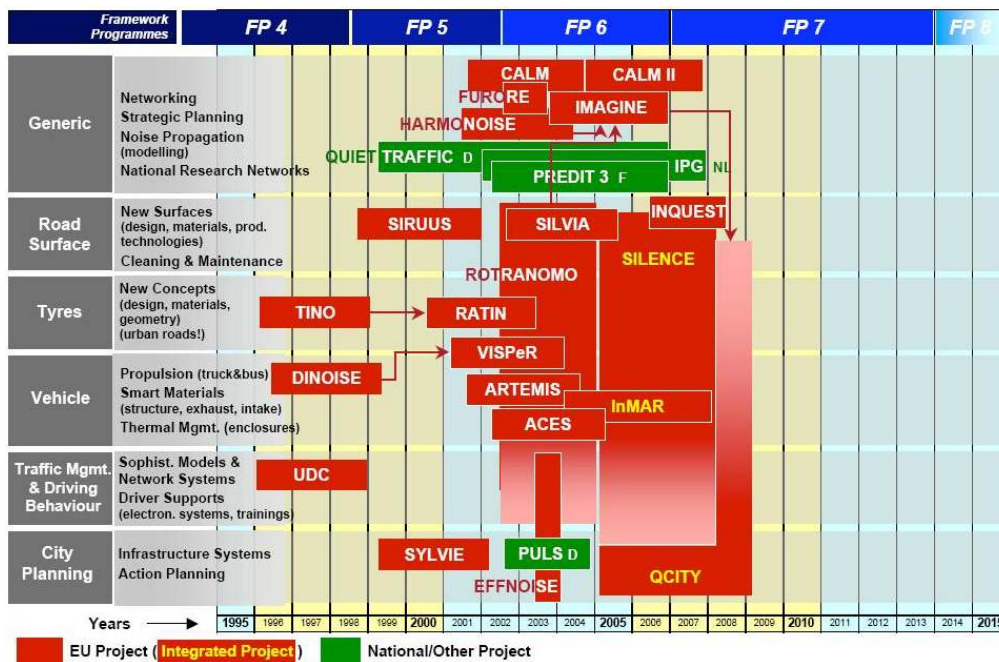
Framework Programmes | FP 4 | FP 5 | FP 6 | FP 7 | FP 8

Generic
Networking
Strategic Planning
Noise Propagation (modelling)
National Research Networks

Road Surface
New Surfaces (design, materials, prod. technologies)
Cleaning & Maintenance

Tyres
New Concepts (design, materials, geometry) (urban roads!)

Vehicle
Propulsion (truck&bus)
Smart Materials (structure, exhaust, intake)
Thermal Mgmt. (enclosures)

Traffic Mgmt. & Driving Behaviour
Sophist. Models & Network Systems
Driver Supports (electron. systems, trainings)

City Planning
Infrastructure Systems
Action Planning

CALM
CALM II
EURORE
IMAGINE
HARMONOISE
QUIET TRAFFIC D
IPG NL
PREDIT 3 F
INQUEST
SIRUUS
SILVIA
SILENCE
ROTRANOMO
TINO
RATIN
VISPeR
DINOISE
ARTEMIS
InMAR
ACES
UDC
SYLVIE
PULS D
EFFNOISE
QCITY

Years
| 1995 | 1996 | 1997 | 1998 | 1999 | 2000 | 2001 | 2002 | 2003 | 2004 | 2005 | 2006 | 2007 | 2008 | 2009 | 2010 | 2011 | 2012 | 2013 | 2014 | 2015 |
|---|---|---|---|---|---|---|---|---|---|---|---|---|---|---|---|---|---|---|---|---|

EU Project (Integrated Project)
National/Other Project